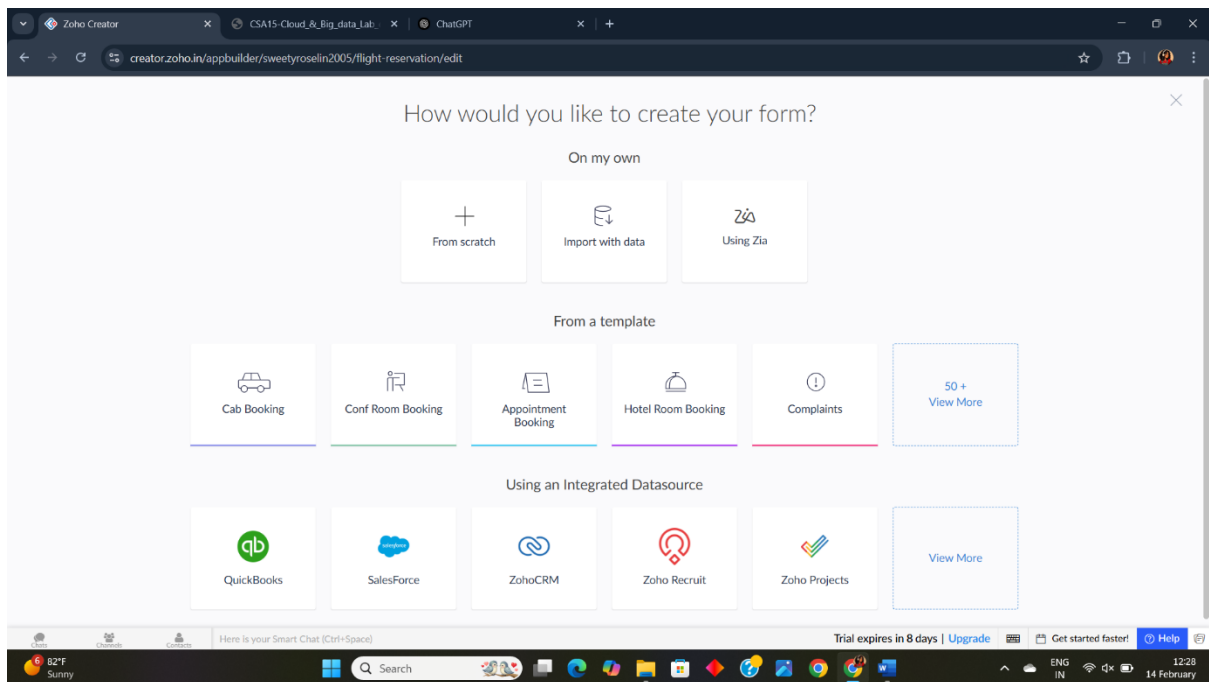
Zoho Creator
CSA15-Cloud_&_Big_data_Lab_
ChatGPT

creator.zoho.in/appbuilder/sweetyroselin2005/flight-reservation/edit

How would you like to create your form?

On my own

From scratch
Import with data
Using Zia

From a template

Cab Booking
Conf Room Booking
Appointment Booking
Hotel Room Booking
Complaints
50 + View More

Using an Integrated Datasource

QuickBooks
SalesForce
ZohoCRM
Zoho Recruit
Zoho Projects
View More

Chats
Channels
Contacts
Here is your Smart Chat (Ctrl+Space)
Trial expires in 8 days | Upgrade
Get started faster!
Help

82°F
Sunny
Search
ENG
IN
12:28
14 February